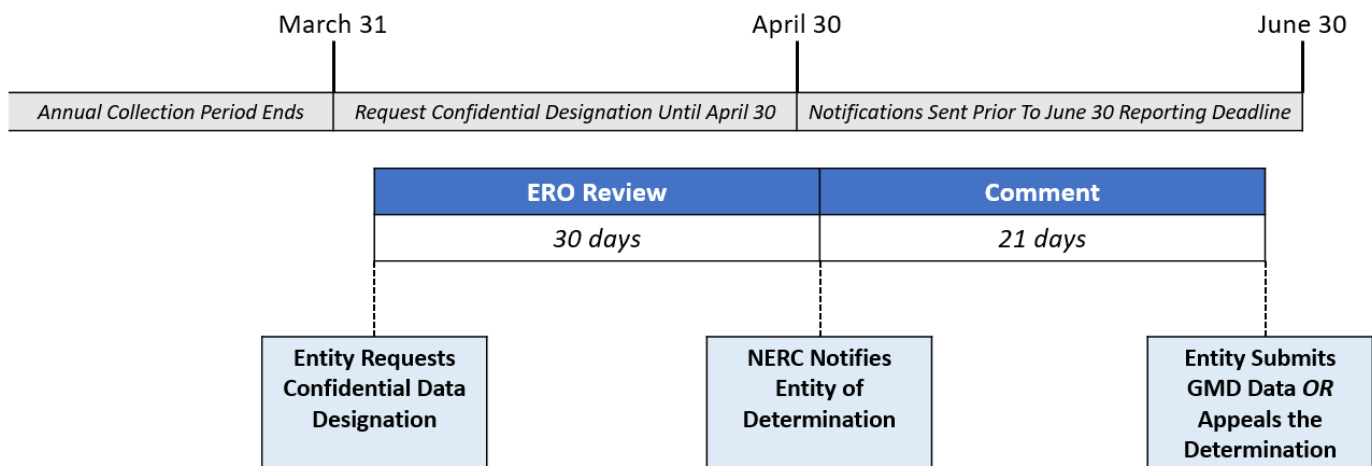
March 31
April 30
June 30

Annual Collection Period Ends
Request Confidential Designation Until April 30
Notifications Sent Prior To June 30 Reporting Deadline

| ERO Review | Comment |
|---|---|
| 30 days | 21 days |

Entity Requests Confidential Data Designation

NERC Notifies Entity of Determination

Entity Submits GMD Data OR Appeals the Determination